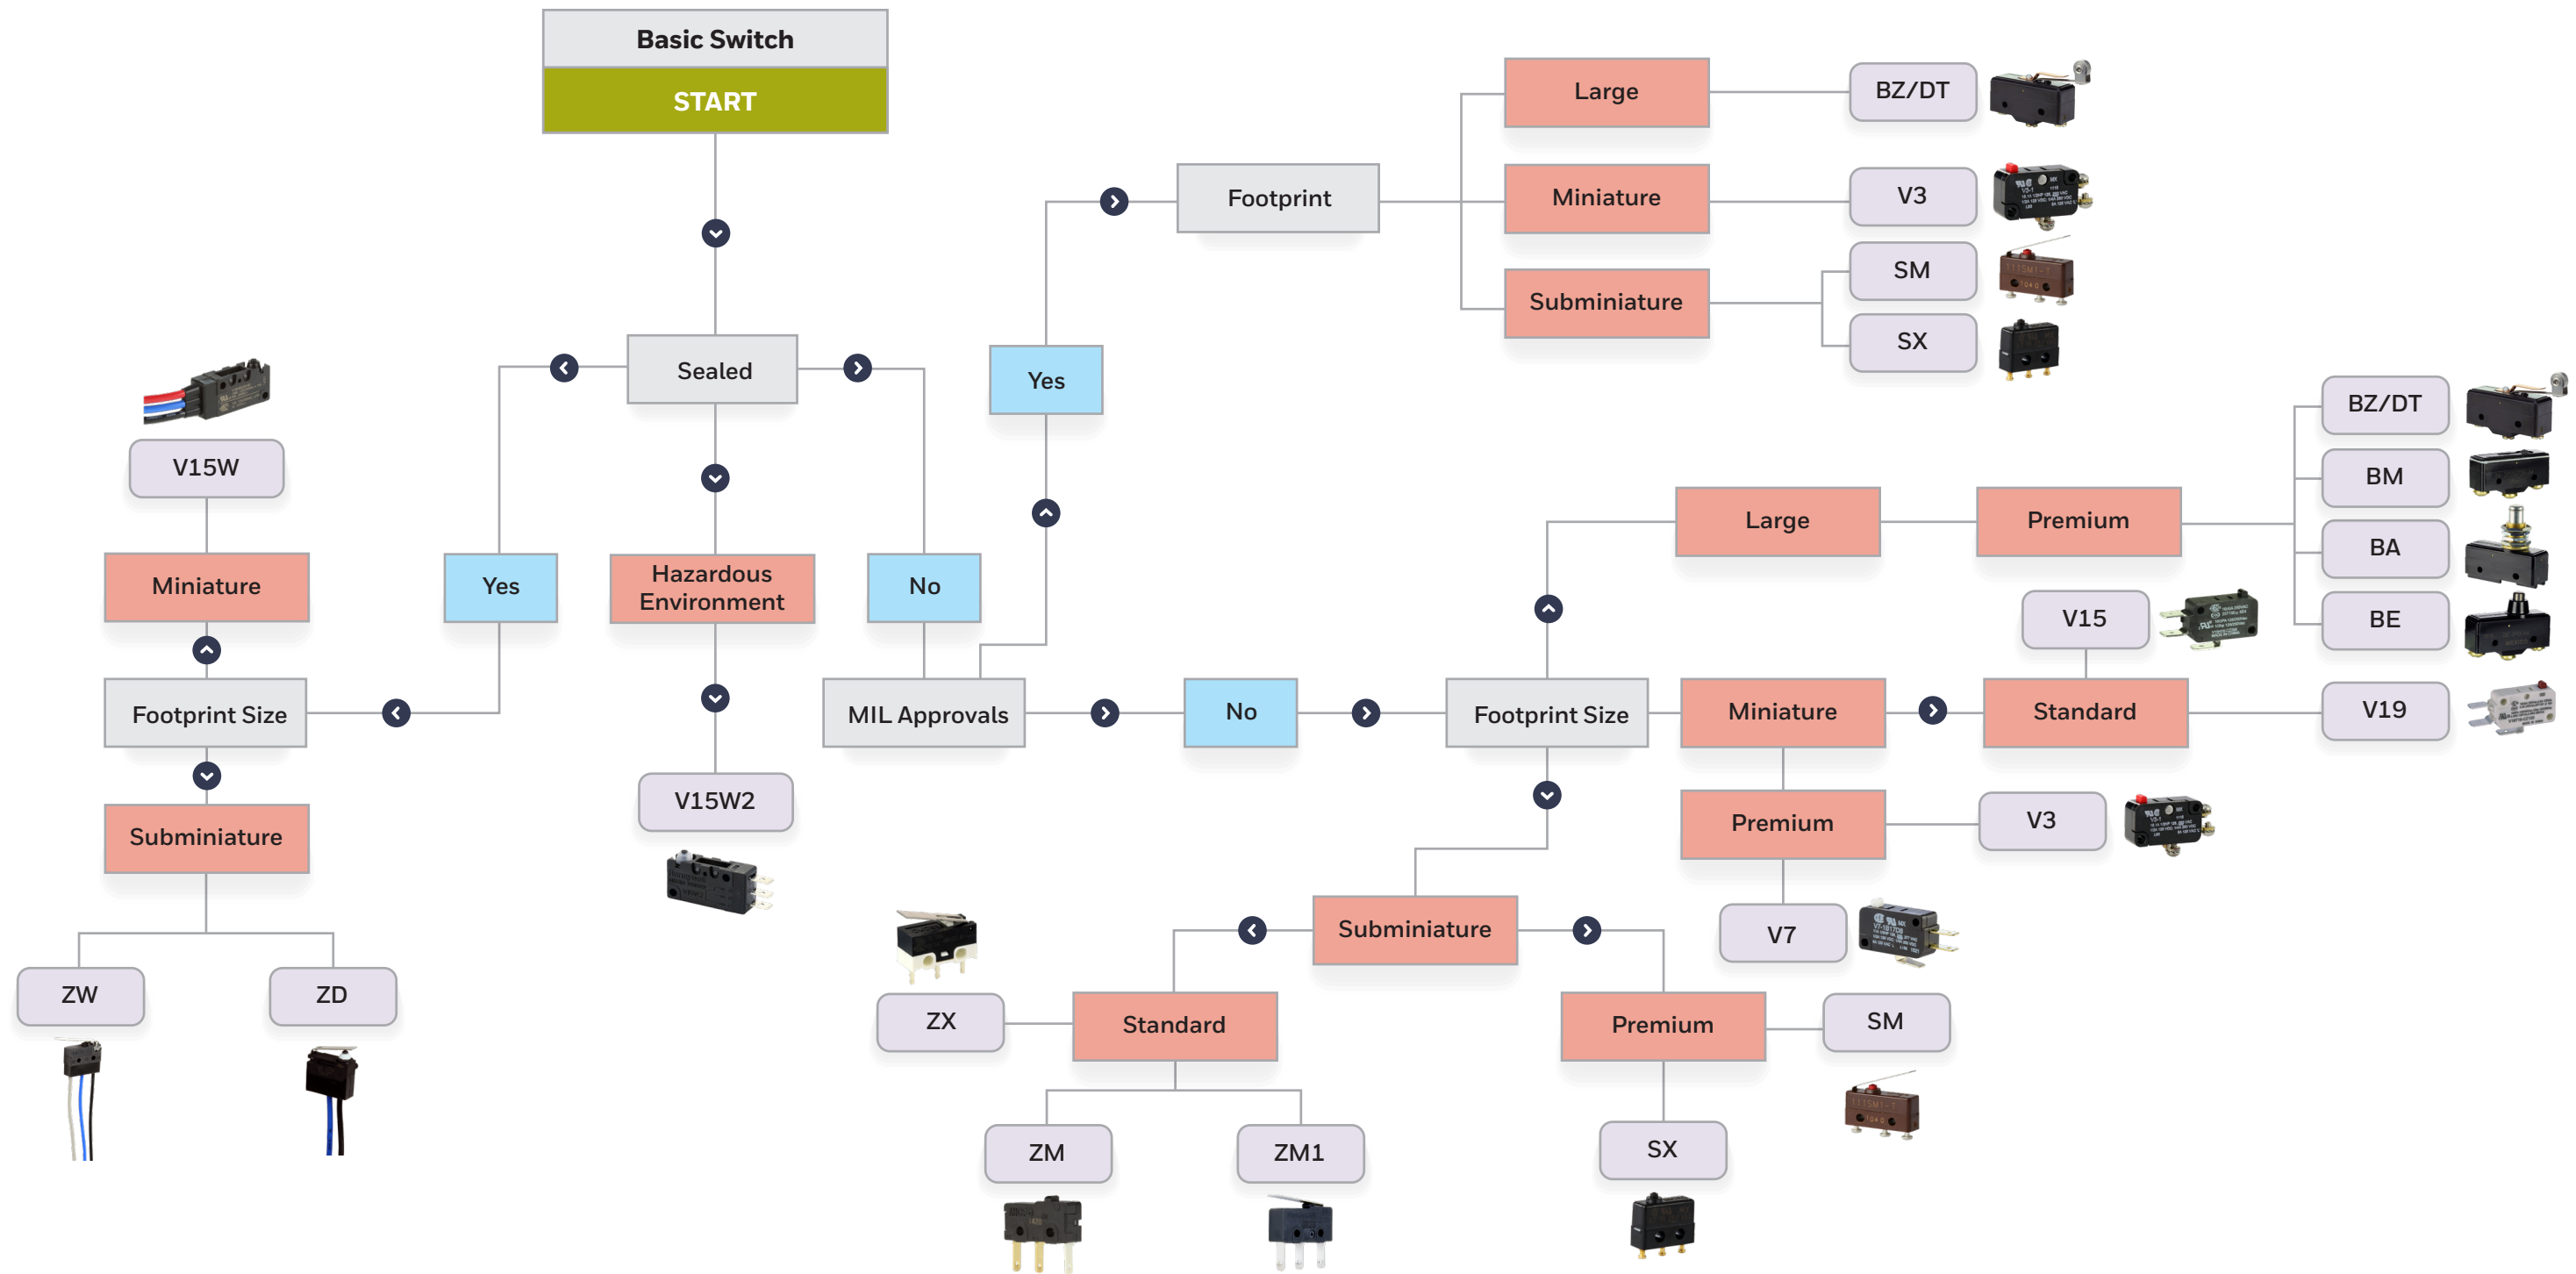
Basic Switch
START

Sealed

Yes

Hazardous Environment

No

V15W

Miniature

Footprint Size

Subminiature

ZW

ZD

V15W2

MIL Approvals

Yes

Footprint

Large

BZ/DT

Miniature

V3

Subminiature

SM

SX

No

Footprint Size

Large

Premium

BZ/DT

BM

BA

BE

Miniature

Standard

V15

V19

Premium

V3

V7

Subminiature

Standard

ZX

ZM

ZM1

Premium

SM

SX